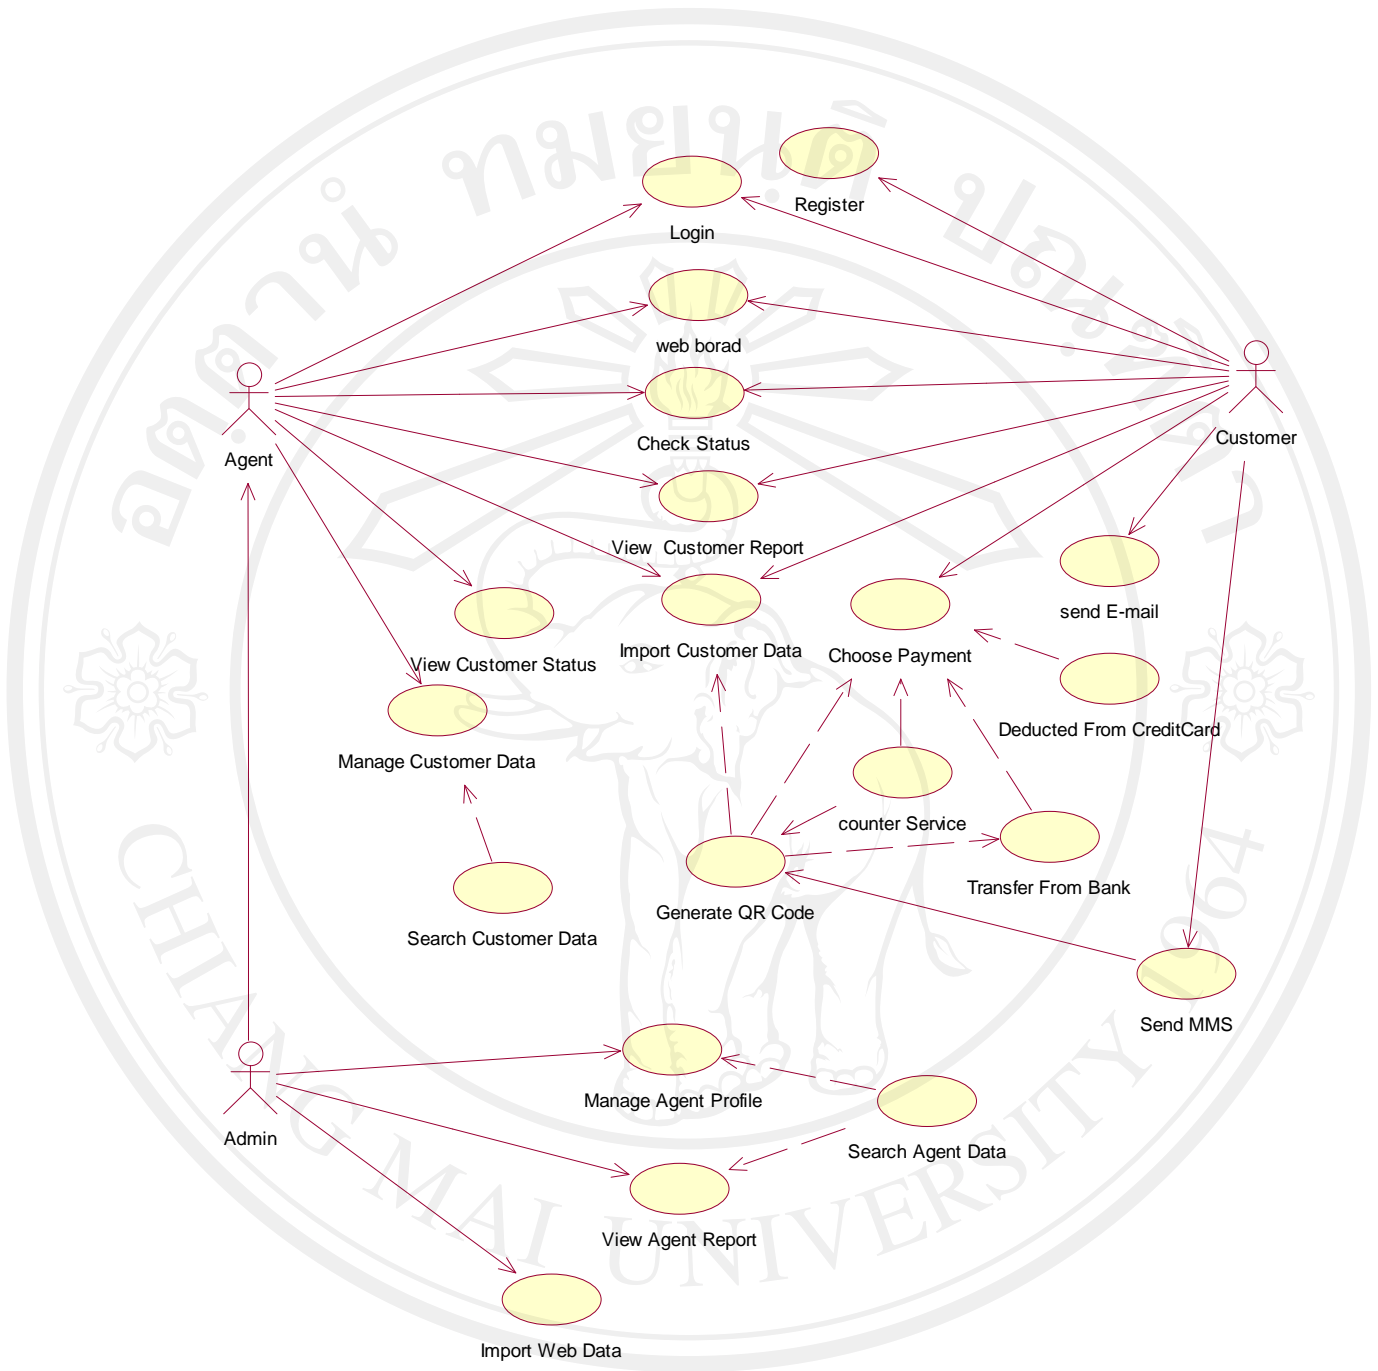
อิสสิทธิ์ มหาวิทยาลัยเชียงใหม่

CHIANG MAI UNIVERSITY

Register

Login

web borad

Check Status

Agent

Customer

View Customer Report

Import Customer Data

Choose Payment

send E-mail

View Customer Status

Manage Customer Data

Deducted From CreditCard

counter Service

Transfer From Bank

Generate QR Code

Search Customer Data

Send MMS

Manage Agent Profile

Admin

Search Agent Data

View Agent Report

Import Web Data